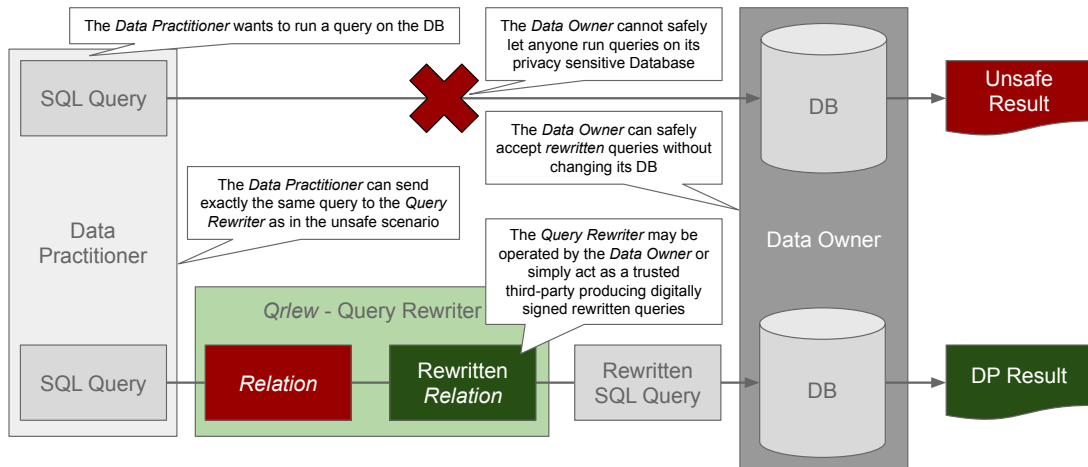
The *Data Practitioner* wants to run a query on the DB

The *Data Owner* cannot safely let anyone run queries on its privacy sensitive Database

SQL Query

DB

Unsafe Result

The *Data Owner* can safely accept *rewritten* queries without changing its DB

The *Data Practitioner* can send exactly the same query to the *Query Rewriter* as in the unsafe scenario

Data Practitioner

The *Query Rewriter* may be operated by the *Data Owner* or simply act as a trusted third-party producing digitally signed rewritten queries

Data Owner

*Qrlew* - Query Rewriter

SQL Query

*Relation*

Rewritten *Relation*

Rewritten SQL Query

DB

DP Result